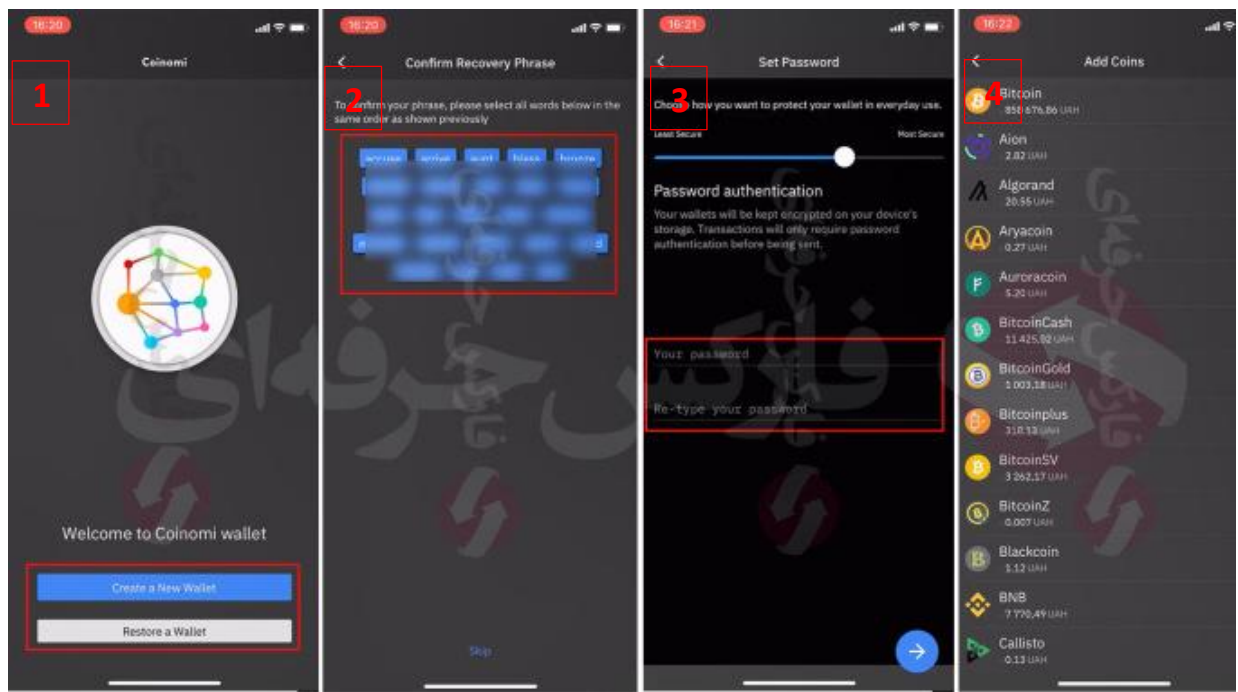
16:20

Coinomi

1

Welcome to Coinomi wallet

Create a New Wallet

Restore a Wallet

16:20

Confirm Recovery Phrase

2

To confirm your phrase, please select all words below in the same order as shown previously

accuse arrive aunt bless bronze

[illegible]

Skip

16:21

Set Password

3

Choose how you want to protect your wallet in everyday use.

Least Secure

Most Secure

Password authentication

Your wallets will be kept encrypted on your device's storage. Transactions will only require password authentication before being sent.

Your password

Re-type your password

16:22

Add Coins

4

Bitcoin
850 676,86 UAH

Aion
2,82 UAH

Algorand
20,55 UAH

Aryacoin
0,27 UAH

Auroracoin
5,20 UAH

BitcoinCash
11 425,92 UAH

BitcoinGold
1 003,18 UAH

Bitcoinplus
318,13 UAH

BitcoinSV
3 262,17 UAH

BitcoinZ
0,007 UAH

Blackcoin
1,12 UAH

BNB
7 770,49 UAH

Callisto
0,13 UAH